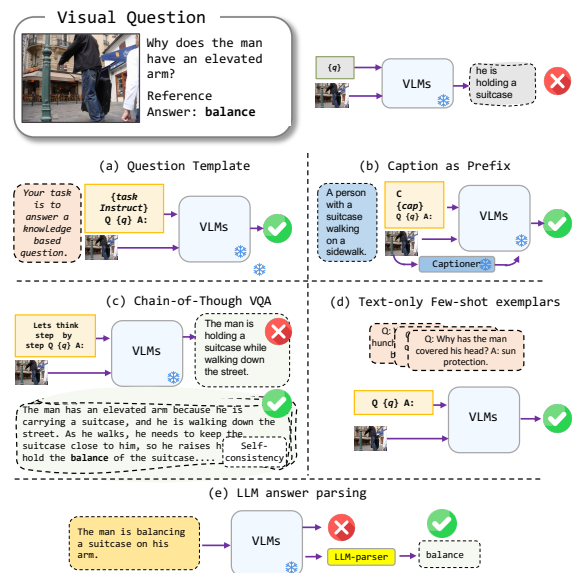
Visual Question

Why does the man have an elevated arm?

Reference Answer: **balance**

{q}

VLMs

he is holding a suitcase

(a) Question Template

Your task is to answer a knowledge based question.

{task Instruct} Q {q} A:

VLMs

(b) Caption as Prefix

A person with a suitcase walking on a sidewalk.

C {cap} Q {q} A:

VLMs

Captioner

(c) Chain-of-Though VQA

Lets think step by step Q {q} A:

VLMs

The man is holding a suitcase while walking down the street.

The man has an elevated arm because he is carrying a suitcase, and he is walking down the street. As he walks, he needs to keep the suitcase close to him, so he raises h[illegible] hold the **balance** of the suitcase....

Self-consistency

(d) Text-only Few-shot exemplars

Q: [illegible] hunc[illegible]

Q: Why has the man covered his head? A: sun protection.

Q {q} A:

VLMs

(e) LLM answer parsing

The man is balancing a suitcase on his arm.

VLMs

LLM-parser

balance